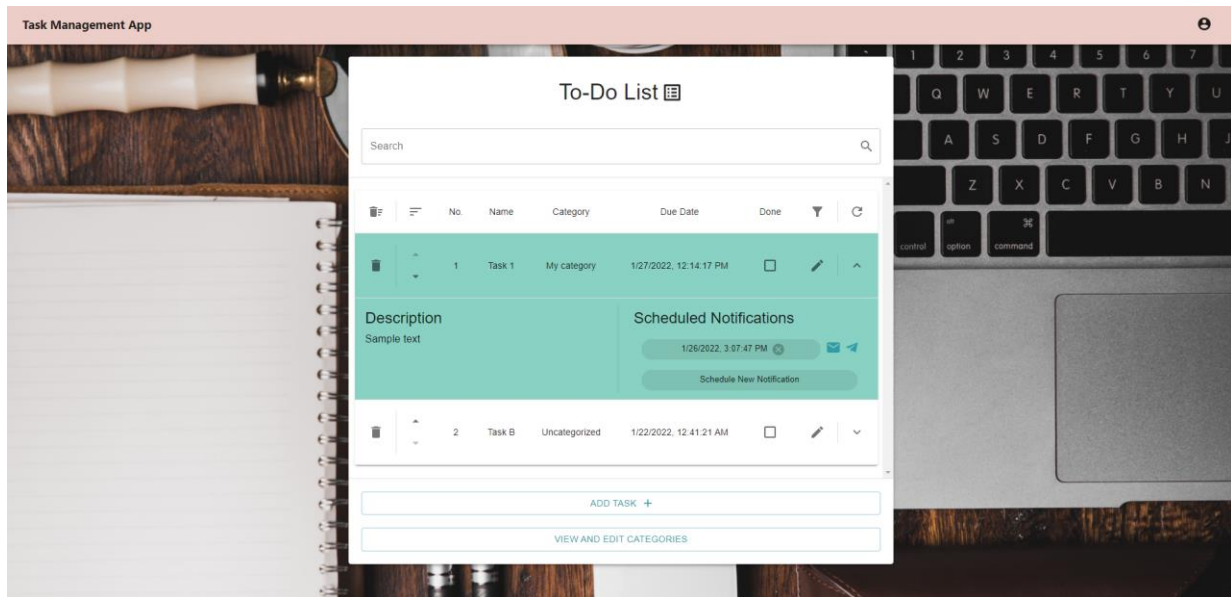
Task Management App

To-Do List

Search

| No. | Name | Category | Due Date | Done |
|---|---|---|---|---|
| 1 | Task 1 | My category | 1/27/2022, 12:14:17 PM | |
| 2 | Task B | Uncategorized | 1/22/2022, 12:41:21 AM | |

Description
Sample text

Scheduled Notifications
1/26/2022, 3:07:47 PM
Schedule New Notification

ADD TASK +

VIEW AND EDIT CATEGORIES

1 2 3 4 5 6 7
Q W E R T Y U
A S D F G H J
Z X C V B N
control option command